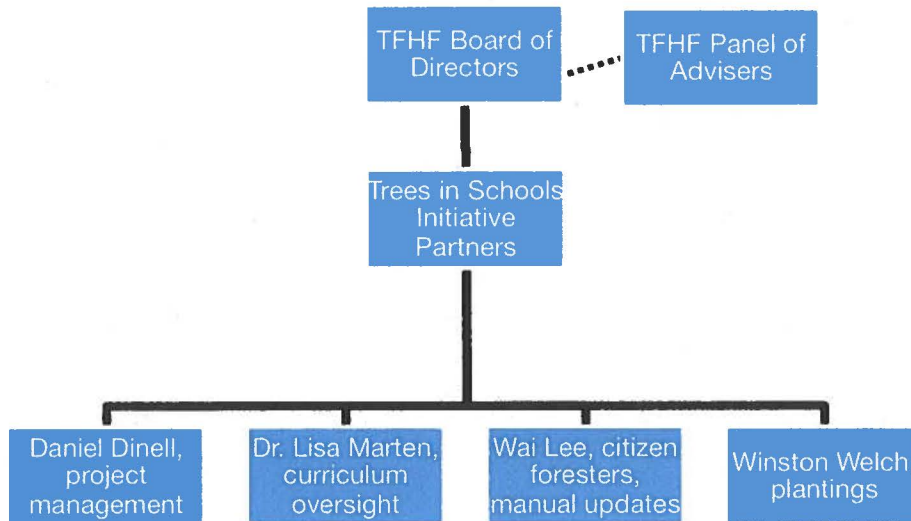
TFHF Board of Directors

TFHF Panel of Advisers

Trees in Schools Initiative Partners

Daniel Dinell, project management

Dr. Lisa Marten, curriculum oversight

Wai Lee, citizen foresters, manual updates

Winston Welch plantings